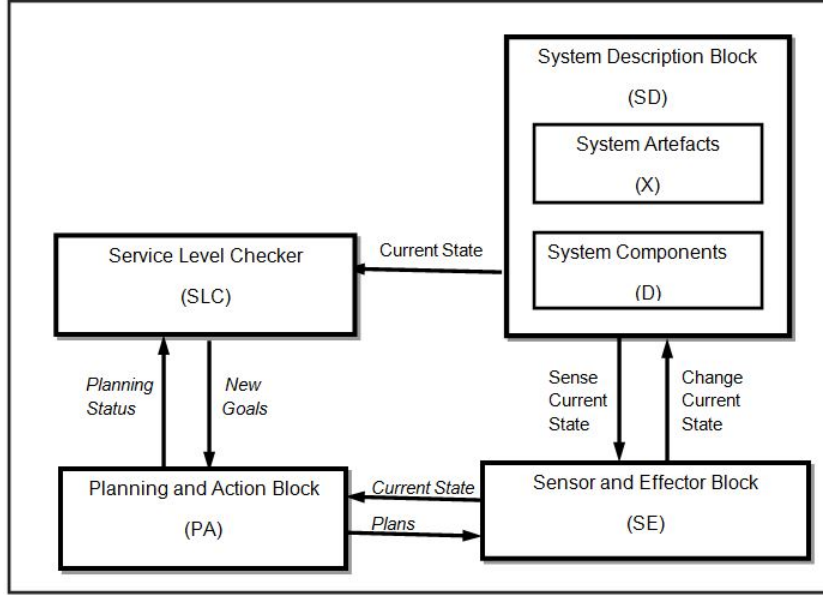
System Description Block

(SD)

System Artefacts

(X)

System Components

(D)

Current State

Service Level Checker

(SLC)

Planning Status

New Goals

Sense Current State

Change Current State

Planning and Action Block

(PA)

Current State

Plans

Sensor and Effector Block

(SE)